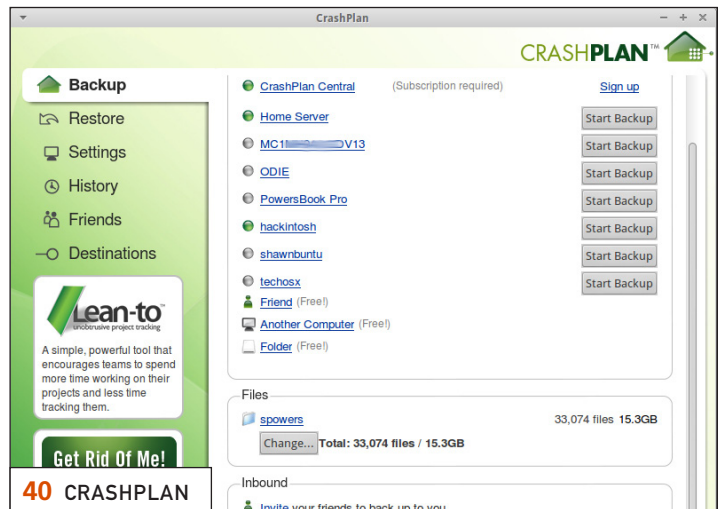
CrashPlan

CRASHPLAN™

Backup
Restore
Settings
History
Friends
Destinations

Lean-to
unobtrusive project tracking

A simple, powerful tool that encourages teams to spend more time working on their projects and less time tracking them.

Get Rid Of Me!

40 CRASHPLAN

CrashPlan Central (Subscription required) Sign up
Home Server Start Backup
MC1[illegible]V13 Start Backup
ODIE Start Backup
PowersBook Pro Start Backup
hackintosh Start Backup
shawnbuntu Start Backup
techosx Start Backup
Friend (Free!)
Another Computer (Free!)
Folder (Free!)

Files
spowers 33,074 files 15.3GB
Change... Total: 33,074 files / 15.3GB

Inbound
Invite your friends to back up to you